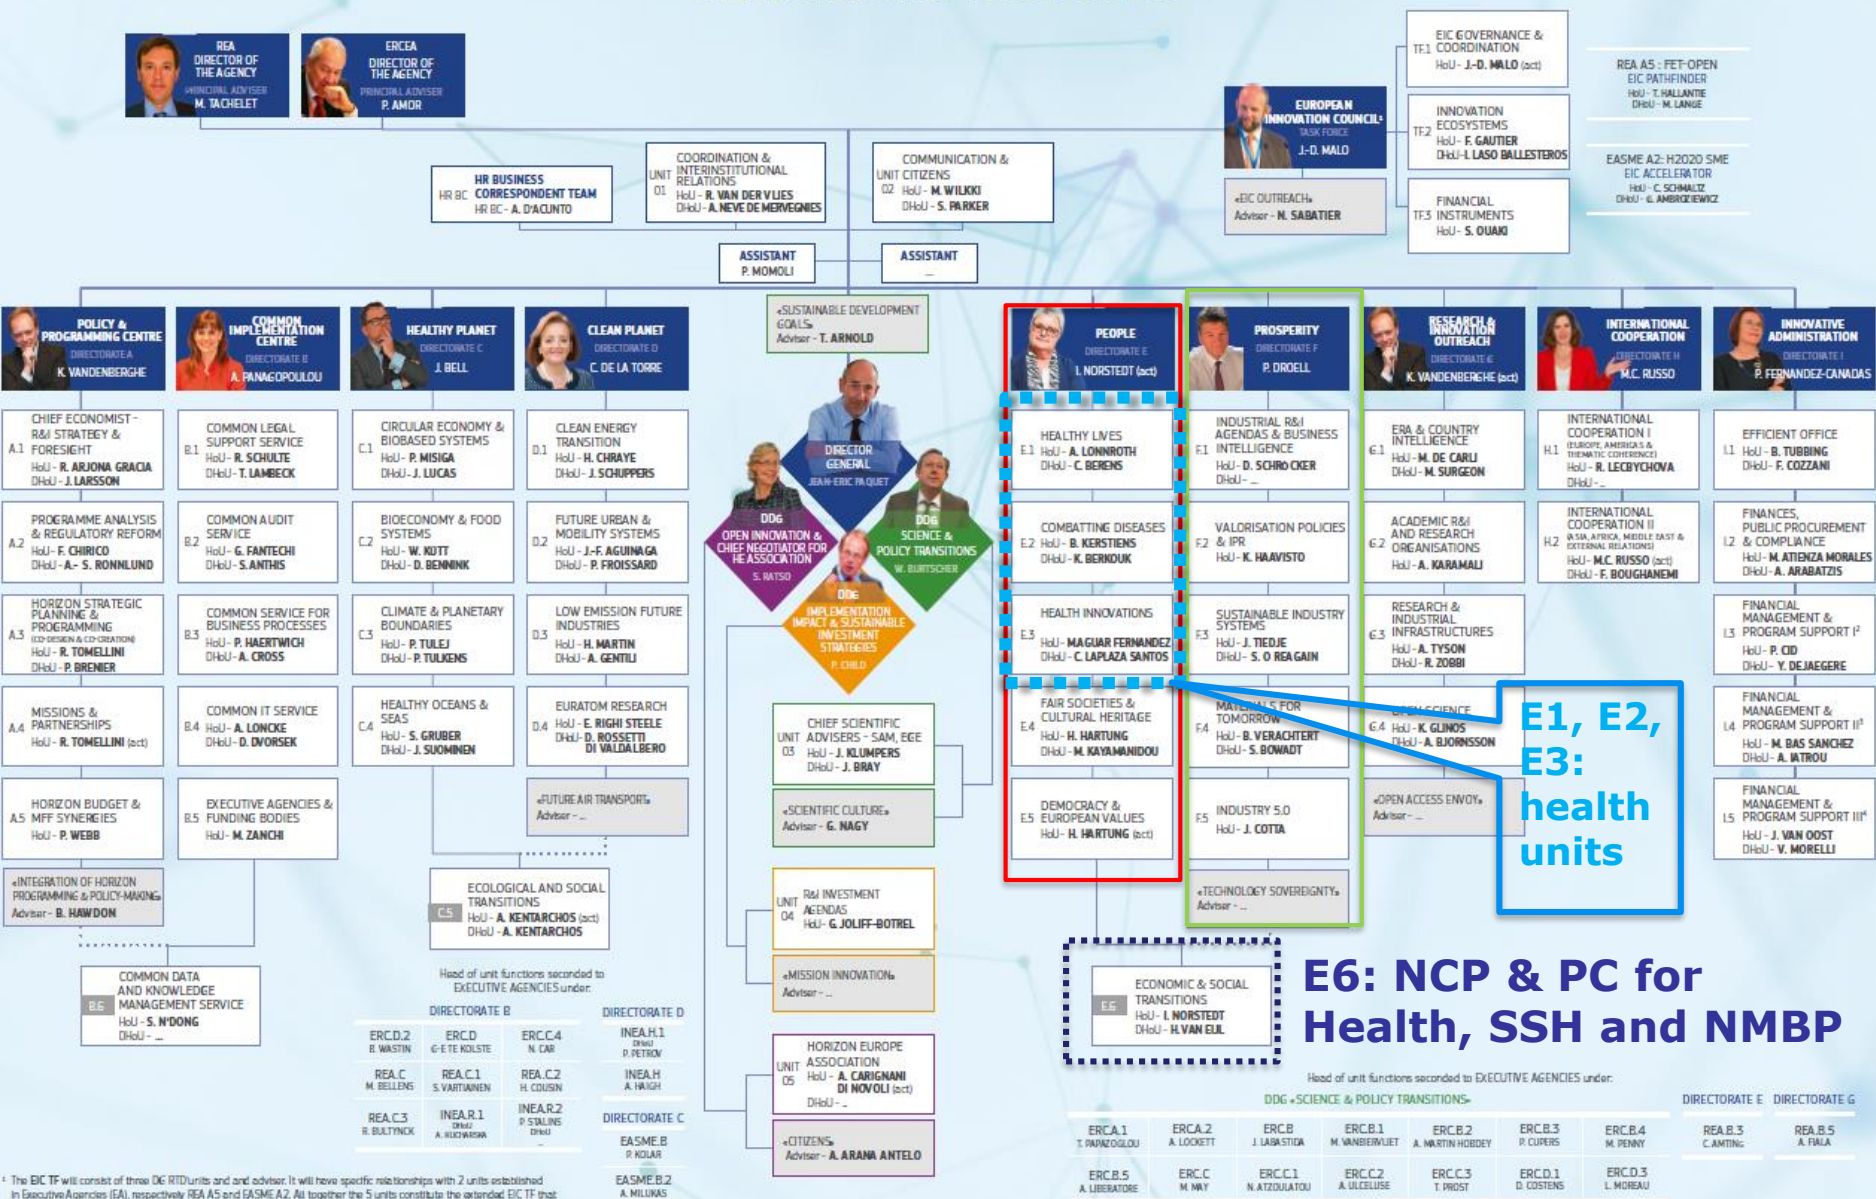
REA DIRECTOR OF THE AGENCY PRINCIPAL ADVISER M. TACHELET

ERCEA DIRECTOR OF THE AGENCY PRINCIPAL ADVISER P. AMOR

EUROPEAN INNOVATION COUNCIL¹ TASK FORCE J-D. MALO

«EIC OUTREACH» Adviser - N. SABATIER

TF1 EIC GOVERNANCE & COORDINATION HoU - J.-D. MALO (act)

TF2 INNOVATION ECOSYSTEMS HoU - F. GAUTIER DHoU - L. LASO BALLESTEROS

TF3 FINANCIAL INSTRUMENTS HoU - S. OUAKI

REA A5 : FET-OPEN EIC PATHFINDER HoU - T. HALLANTIE DHoU - M. LANGE

EASME A2: H2020 SME EIC ACCELERATOR HoU - C. SCHMALTZ DHoU - G. AMBROZIEWICZ

HR BC HR BUSINESS CORRESPONDENT TEAM HR BC - A. D'ACUNTO

UNIT 01 COORDINATION & INTERINSTITUTIONAL RELATIONS HoU - R. VAN DER VLIES DHoU - A. NEVE DE MERVEGNIES

UNIT 02 COMMUNICATION & CITIZENS HoU - M. WILKKI DHoU - S. PARKER

ASSISTANT P. MOMOLI

ASSISTANT _

POLICY & PROGRAMMING CENTRE DIRECTORATE A K. VANDENBERGHE

COMMON IMPLEMENTATION CENTRE DIRECTORATE B A. PANAGOPOULOU

HEALTHY PLANET DIRECTORATE C J. BELL

CLEAN PLANET DIRECTORATE D C. DE LA TORRE

«SUSTAINABLE DEVELOPMENT GOALS» Adviser - T. ARNOLD

PEOPLE DIRECTORATE E I. NORSTEDT (act)

PROSPERITY DIRECTORATE F P. DROELL

RESEARCH & INNOVATION OUTREACH DIRECTORATE G K. VANDENBERGHE (act)

INTERNATIONAL COOPERATION DIRECTORATE H M.C. RUSSO

INNOVATIVE ADMINISTRATION DIRECTORATE I P. FERNANDEZ-CANADAS

A1 CHIEF ECONOMIST - R&I STRATEGY & FORESIGHT HoU - R. ARJONA GRACIA DHoU - J. LARSSON

A2 PROGRAMME ANALYSIS & REGULATORY REFORM HoU - F. CHIRICO DHoU - A.- S. RONNLUND

A3 HORIZON STRATEGIC PLANNING & PROGRAMMING (CO-DESIGN & CO-CREATION) HoU - R. TOMELLINI DHoU - P. BRENIER

A4 MISSIONS & PARTNERSHIPS HoU - R. TOMELLINI (act)

A5 HORIZON BUDGET & MFF SYNERGIES HoU - P. WEBB

«INTEGRATION OF HORIZON PROGRAMMING & POLICY-MAKING» Adviser - B. HAWDON

B1 COMMON LEGAL SUPPORT SERVICE HoU - R. SCHULTE DHoU - T. LAMBECK

B2 COMMON AUDIT SERVICE HoU - G. FANTECHI DHoU - S. ANTHIS

B3 COMMON SERVICE FOR BUSINESS PROCESSES HoU - P. HAERTWICH DHoU - A. CROSS

B4 COMMON IT SERVICE HoU - A. LONCKE DHoU - D. DVORSEK

B5 EXECUTIVE AGENCIES & FUNDING BODIES HoU - M. ZANCHI

B6 COMMON DATA AND KNOWLEDGE MANAGEMENT SERVICE HoU - S. N'DONG DHoU - ...

C1 CIRCULAR ECONOMY & BIOBASED SYSTEMS HoU - P. MISIGA DHoU - J. LUCAS

C2 BIOECONOMY & FOOD SYSTEMS HoU - W. KUTT DHoU - D. BENNINK

C3 CLIMATE & PLANETARY BOUNDARIES HoU - P. TULEJ DHoU - P. TULKENS

C4 HEALTHY OCEANS & SEAS HoU - S. GRUBER DHoU - J. SUOMINEN

C5 ECOLOGICAL AND SOCIAL TRANSITIONS HoU - A. KENTARCHOS (act) DHoU - A. KENTARCHOS

D1 CLEAN ENERGY TRANSITION HoU - H. CHRAYE DHoU - J. SCHUPPERS

D2 FUTURE URBAN & MOBILITY SYSTEMS HoU - J.-F. AGUINAGA DHoU - P. FROISSARD

D3 LOW EMISSION FUTURE INDUSTRIES HoU - H. MARTIN DHoU - A. GENTILI

D4 EURATOM RESEARCH HoU - E. RIGHI STEELE DHoU - D. ROSSETTI DI VALDALBERO

«FUTURE AIR TRANSPORT» Adviser - ...

DIRECTOR GENERAL JEAN-ERIC PAQUET

DDG OPEN INNOVATION & CHIEF NEGOTIATOR FOR HE ASSOCIATION S. RATSO

DDG SCIENCE & POLICY TRANSITIONS W. BURTSCHER

DDG IMPLEMENTATION IMPACT & SUSTAINABLE INVESTMENT STRATEGIES P. CHILD

UNIT 03 CHIEF SCIENTIFIC ADVISERS - SAM, EGE HoU - J. KLUMPERS DHoU - J. BRAY

«SCIENTIFIC CULTURE» Adviser - G. NAGY

UNIT 04 R&I INVESTMENT AGENDAS HoU - G. JOLIFF-BOTREL

«MISSION INNOVATION» Adviser - ...

UNIT 05 HORIZON EUROPE ASSOCIATION HoU - A. CARIGNANI DI NOVOLI (act) DHoU - ...

«CITIZENS» Adviser - A. ARANA ANTELO

E1 HEALTHY LIVES HoU - A. LONNROTH DHoU - C. BERENS

E2 COMBATTING DISEASES HoU - B. KERSTIENS DHoU - K. BERKOUK

E3 HEALTH INNOVATIONS HoU - MAGUAR FERNANDEZ DHoU - C. LAPLAZA SANTOS

E4 FAIR SOCIETIES & CULTURAL HERITAGE HoU - H. HARTUNG DHoU - M. KAYAMANIDOU

E5 DEMOCRACY & EUROPEAN VALUES HoU - H. HARTUNG (act)

E6 ECONOMIC & SOCIAL TRANSITIONS HoU - I. NORSTEDT DHoU - H. VAN ELIL

F1 INDUSTRIAL R&I AGENDAS & BUSINESS INTELLIGENCE HoU - D. SCHRO CKER DHoU - ...

F2 VALORISATION POLICIES & IPR HoU - K. HAAVISTO

F3 SUSTAINABLE INDUSTRY SYSTEMS HoU - J. TIEDJE DHoU - S. O REAGAIN

F4 MATERIALS FOR TOMORROW HoU - B. VERACHTERT DHoU - S. BOWADT

F5 INDUSTRY 5.0 HoU - J. COTTA

«TECHNOLOGY SOVEREIGNTY» Adviser - ...

G1 ERA & COUNTRY INTELLIGENCE HoU - M. DE CARLI DHoU - M. SURGEON

G2 ACADEMIC R&I AND RESEARCH ORGANISATIONS HoU - A. KARAMALI

G3 RESEARCH & INDUSTRIAL INFRASTRUCTURES HoU - A. TYSON DHoU - R. ZOBBI

G4 OPEN SCIENCE HoU - K. GLINOS DHoU - A. BJORNSSON

«OPEN ACCESS ENVOY» Adviser - ...

H1 INTERNATIONAL COOPERATION I (EUROPE, AMERICAS & THEMATIC COHERENCE) HoU - R. LECBYCHOVA DHoU - ...

H2 INTERNATIONAL COOPERATION II (ASIA, AFRICA, MIDDLE EAST & EXTERNAL RELATIONS) HoU - M.C. RUSSO (act) DHoU - F. BOUGHANEMI

I1 EFFICIENT OFFICE HoU - B. TUBBING DHoU - F. COZZANI

I2 FINANCES, PUBLIC PROCUREMENT & COMPLIANCE HoU - M. ATIENZA MORALES DHoU - A. ARABATZIS

I3 FINANCIAL MANAGEMENT & PROGRAM SUPPORT I² HoU - P. CID DHoU - Y. DEJAEGERE

I4 FINANCIAL MANAGEMENT & PROGRAM SUPPORT II³ HoU - M. BAS SANCHEZ DHoU - A. IATROU

I5 FINANCIAL MANAGEMENT & PROGRAM SUPPORT III⁴ HoU - J. VAN OOST DHoU - V. MORELLI

E1, E2, E3: health units

E6: NCP & PC for Health, SSH and NMBP

Head of unit functions seconded to EXECUTIVE AGENCIES under:

| DIRECTORATE B | | | DIRECTORATE D |
|---|---|---|---|
| ERC.D.2 E. WASTIN | ERC.D G-E TE KOLSTE | ERC.C4 N. CAR | INEA.H.1 DHoU P. PETROV |
| REA.C M. BELLENS | REA.C.1 S. VARTIAINEN | REA.C2 H. COUSIN | INEA.H A. HAIGH |
| REA.C3 R. BULTYNCK | INEA.R.1 DHoU A. KUCHARSKA | INEA.R2 P. STALINS DHoU | DIRECTORATE C |
| | | | EASME.B P. KOLAR |
| | | | EASME.B.2 A. MILUKAS |

Head of unit functions seconded to EXECUTIVE AGENCIES under:

DDG «SCIENCE & POLICY TRANSITIONS» | DIRECTORATE E | DIRECTORATE G

| ERC.A.1 T. PAPAZOGLOU | ERC.A.2 A. LOCKETT | ERC.B J. LABASTIDA | ERC.B.1 M. VANBIERVLIET | ERC.B.2 A. MARTIN HOBDEY | ERC.B.3 P. CUPERS | ERC.B.4 M. PENNY | REA.B.3 C. AMTING | REA.B.5 A. FIALA |
|---|---|---|---|---|---|---|---|---|
| ERC.B.5 A. LIBERATORE | ERC.C M. MAY | ERC.C.1 N. ATZOULATOU | ERC.C.2 A. ULCELUSE | ERC.C.3 T. PROST | ERC.D.1 D. COSTENS | ERC.D.3 L. MOREAU | | |

¹ The EIC TF will consist of three DG RTD units and and adviser. It will have specific relationships with 2 units established in Executive Agencies (EA), respectively REA A5 and EASME A2. All together the 5 units constitute the extended EIC TF that